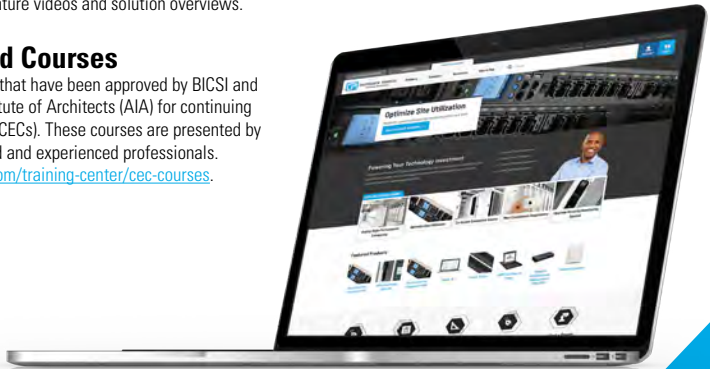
ature videos and solution overviews.

d Courses

that have been approved by BICSI and tute of Architects (AIA) for continuing CECs). These courses are presented by l and experienced professionals. om/training-center/cec-courses.

Optimize Site Utilization

Powering Your Technology Investment

Featured Products